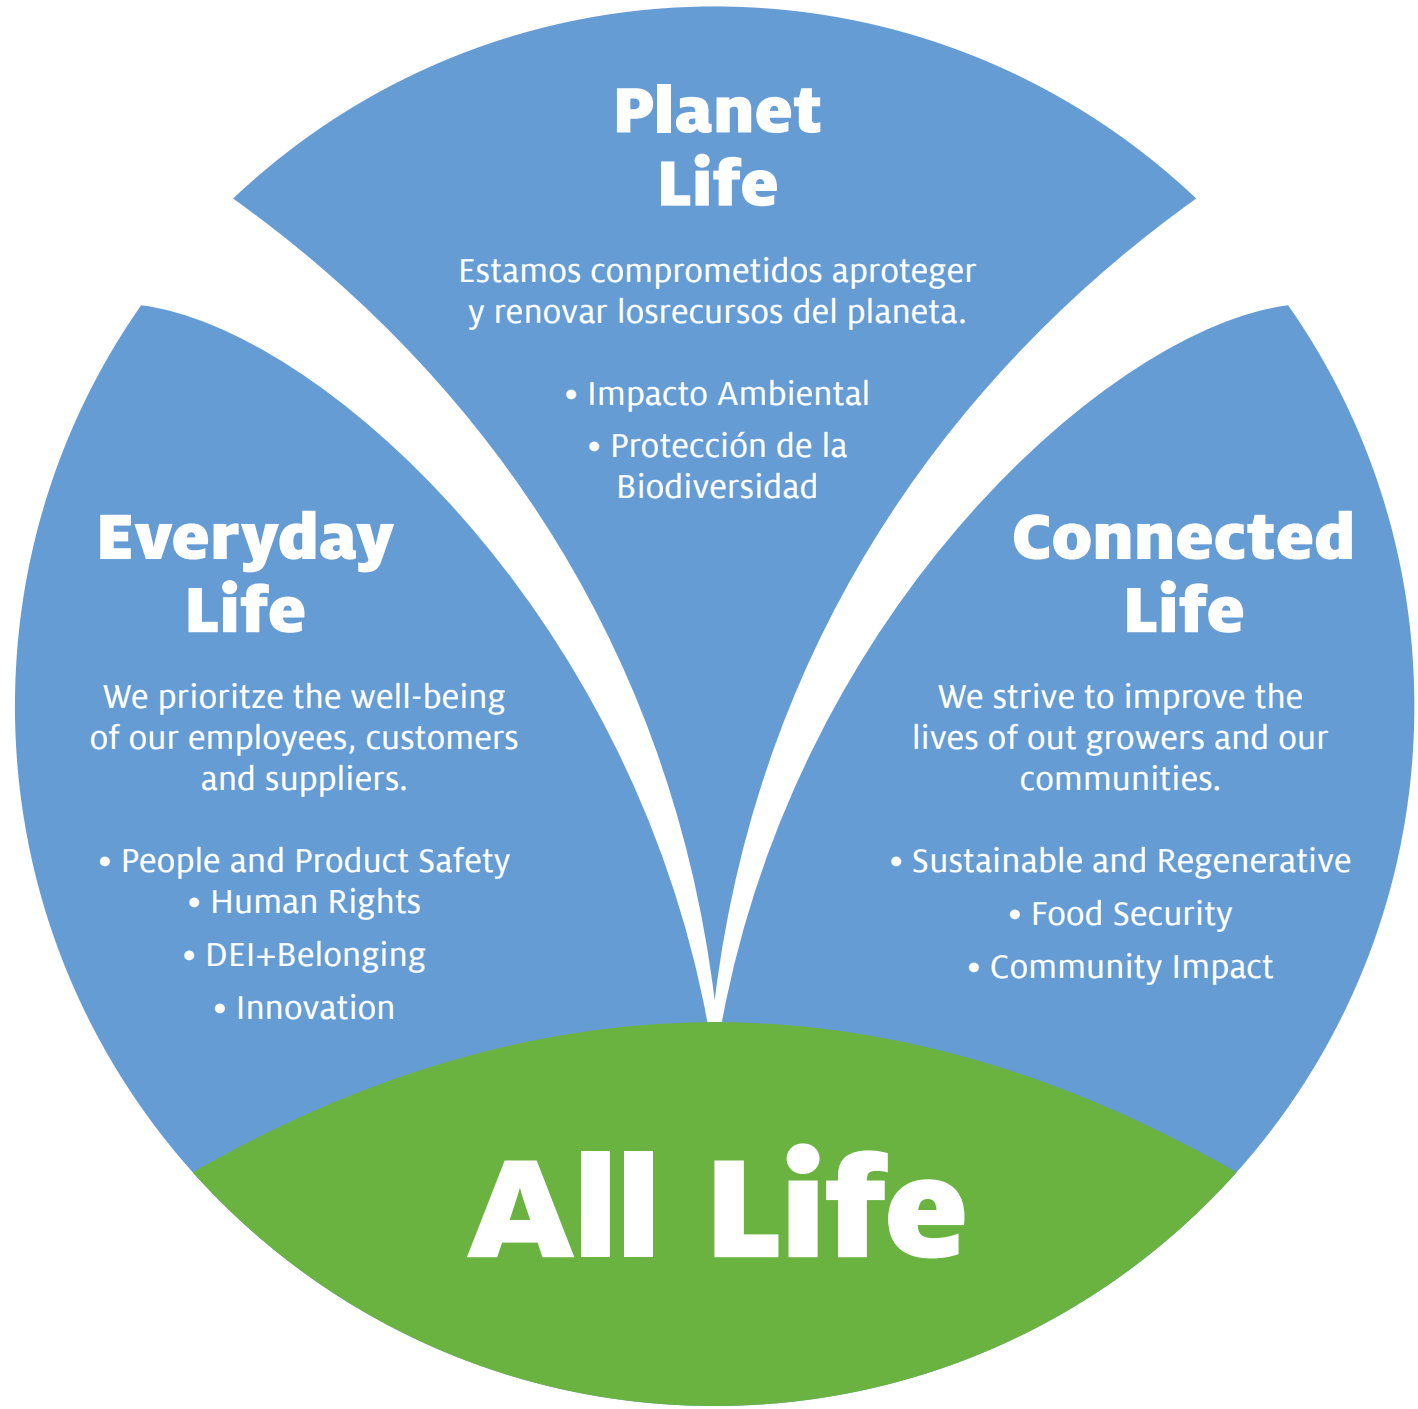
Planet Life

Estamos comprometidos aproteger y renovar losrecursos del planeta.

• Impacto Ambiental
• Protección de la Biodiversidad

Everyday Life

We prioritze the well-being of our employees, customers and suppliers.

• People and Product Safety
• Human Rights
• DEI+Belonging
• Innovation

Connected Life

We strive to improve the lives of out growers and our communities.

• Sustainable and Regenerative
• Food Security
• Community Impact

All Life